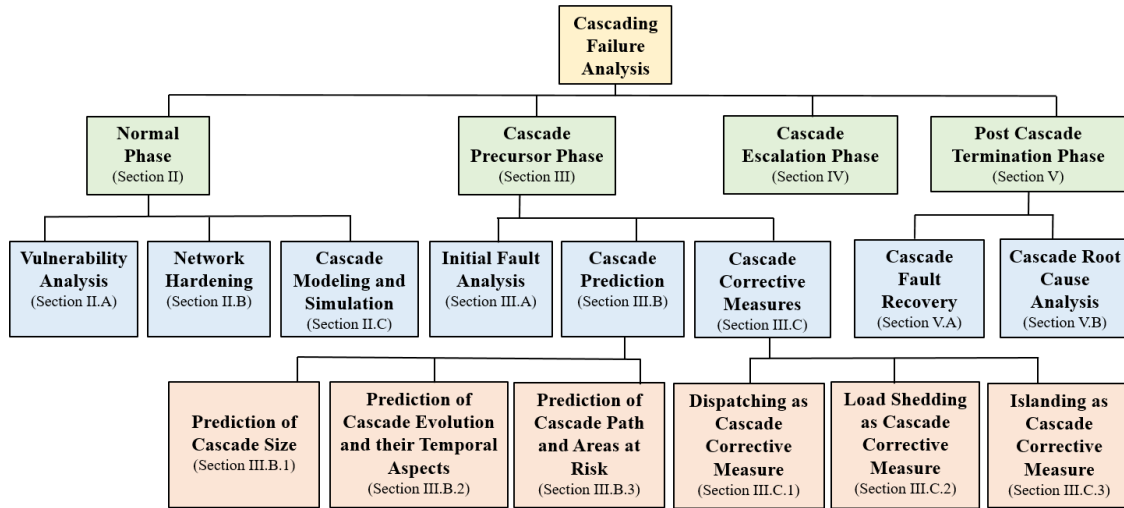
Cascading Failure Analysis

Normal Phase
(Section II)

Cascade Precursor Phase
(Section III)

Cascade Escalation Phase
(Section IV)

Post Cascade Termination Phase
(Section V)

Vulnerability Analysis
(Section II.A)

Network Hardening
(Section II.B)

Cascade Modeling and Simulation
(Section II.C)

Initial Fault Analysis
(Section III.A)

Cascade Prediction
(Section III.B)

Cascade Corrective Measures
(Section III.C)

Cascade Fault Recovery
(Section V.A)

Cascade Root Cause Analysis
(Section V.B)

Prediction of Cascade Size
(Section III.B.1)

Prediction of Cascade Evolution and their Temporal Aspects
(Section III.B.2)

Prediction of Cascade Path and Areas at Risk
(Section III.B.3)

Dispatching as Cascade Corrective Measure
(Section III.C.1)

Load Shedding as Cascade Corrective Measure
(Section III.C.2)

Islanding as Cascade Corrective Measure
(Section III.C.3)